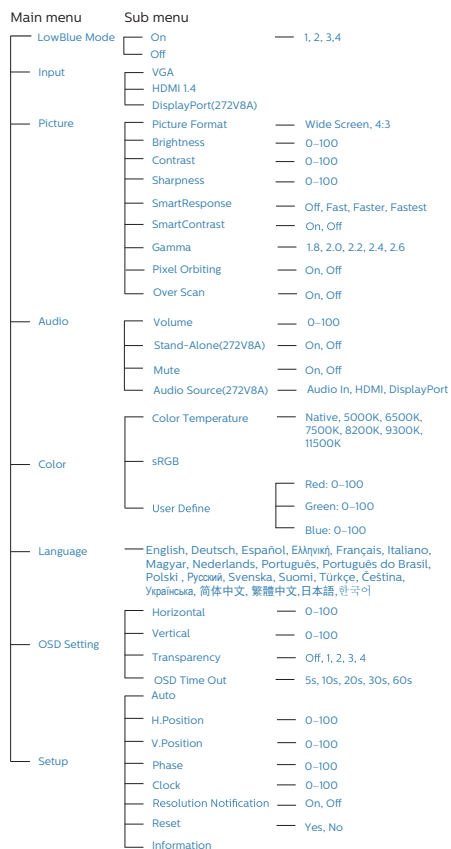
Main menu Sub menu

LowBlue Mode
On
Off
1, 2, 3,4

Input
VGA
HDMI 1.4
DisplayPort(272V8A)

Picture
Picture Format
Wide Screen, 4:3
Brightness
0~100
Contrast
0~100
Sharpness
0~100
SmartResponse
Off, Fast, Faster, Fastest
SmartContrast
On, Off
Gamma
1.8, 2.0, 2.2, 2.4, 2.6
Pixel Orbiting
On, Off
Over Scan
On, Off

Audio
Volume
0~100
Stand-Alone(272V8A)
On, Off
Mute
On, Off
Audio Source(272V8A)
Audio In, HDMI, DisplayPort

Color
Color Temperature
Native, 5000K, 6500K, 7500K, 8200K, 9300K, 11500K
sRGB
User Define
Red: 0~100
Green: 0~100
Blue: 0~100

Language
English, Deutsch, Español, Ελληνική, Français, Italiano, Magyar, Nederlands, Português, Português do Brasil, Polski , Русский, Svenska, Suomi, Türkçe, Čeština, Українська, 简体中文, 繁體中文,日本語,한국어

OSD Setting
Horizontal
0~100
Vertical
0~100
Transparency
Off, 1, 2, 3, 4
OSD Time Out
5s, 10s, 20s, 30s, 60s

Setup
Auto
H.Position
0~100
V.Position
0~100
Phase
0~100
Clock
0~100
Resolution Notification
On, Off
Reset
Yes, No
Information